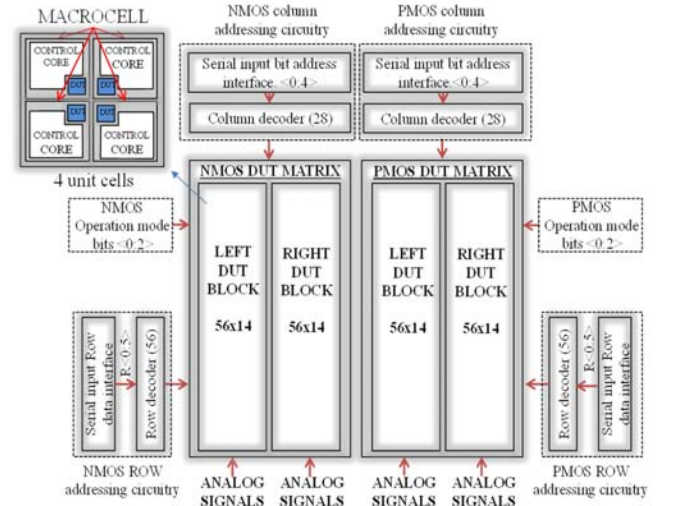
MACROCELL

CONTROL CORE
CONTROL CORE
DUT
DUT
DUT
DUT
CONTROL CORE
CONTROL CORE

4 unit cells

NMOS column addressing circuitry

Serial input bit address interface. <0:4>

Column decoder (28)

PMOS column addressing circuitry

Serial input bit address interface. <0:4>

Column decoder (28)

NMOS DUT MATRIX

PMOS DUT MATRIX

NMOS Operation mode bits <0:2>

PMOS Operation mode bits <0:2>

LEFT DUT BLOCK
56x14

RIGHT DUT BLOCK
56x14

LEFT DUT BLOCK
56x14

RIGHT DUT BLOCK
56x14

Serial input Row data interface

R<0:5>

Row decoder (56)

Row decoder (56)

R<0:5>

Serial input Row data interface

NMOS ROW addressing circuitry

ANALOG SIGNALS

ANALOG SIGNALS

ANALOG SIGNALS

ANALOG SIGNALS

PMOS ROW addressing circuitry